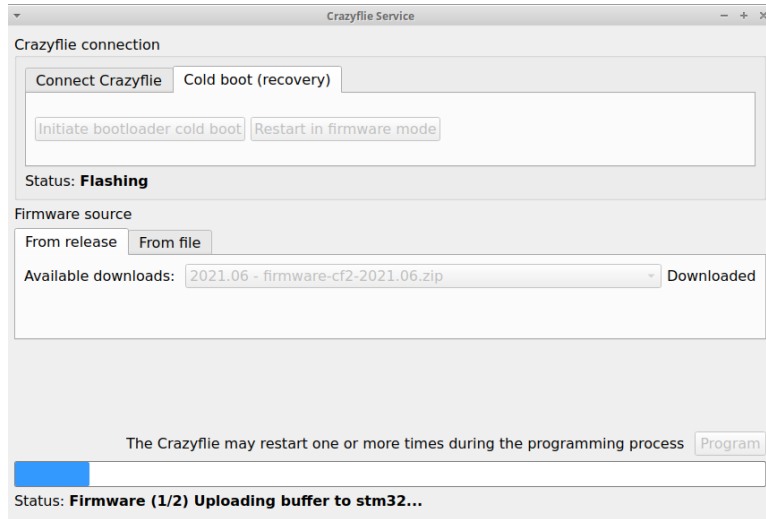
Crazyflie Service

Crazyflie connection

Connect Crazyflie | Cold boot (recovery)

Initiate bootloader cold boot | Restart in firmware mode

Status: **Flashing**

Firmware source

From release | From file

Available downloads: 2021.06 - firmware-cf2-2021.06.zip Downloaded

The Crazyflie may restart one or more times during the programming process Program

Status: **Firmware (1/2) Uploading buffer to stm32...**